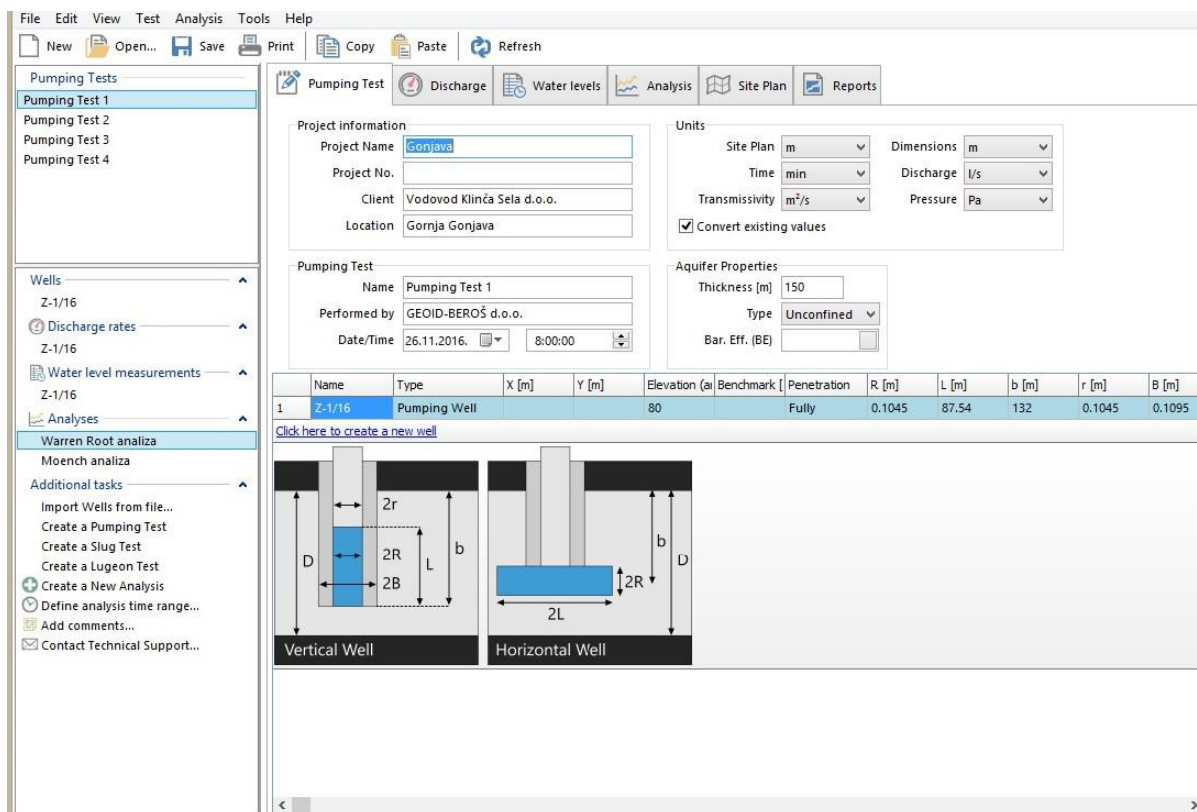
File Edit View Test Analysis Tools Help

New Open... Save Print Copy Paste Refresh

Pumping Tests
Pumping Test 1
Pumping Test 2
Pumping Test 3
Pumping Test 4

Wells
Z-1/16
Discharge rates
Z-1/16
Water level measurements
Z-1/16
Analyses
Warren Root analiza
Moench analiza
Additional tasks
Import Wells from file...
Create a Pumping Test
Create a Slug Test
Create a Lugeon Test
Create a New Analysis
Define analysis time range...
Add comments...
Contact Technical Support...

Pumping Test Discharge Water levels Analysis Site Plan Reports

Project information
Project Name Gonjava
Project No.
Client Vodovod Klinča Sela d.o.o.
Location Gornja Gonjava

Units
Site Plan m
Time min
Transmissivity $m^2/s$
Dimensions m
Discharge l/s
Pressure Pa
Convert existing values

Pumping Test
Name Pumping Test 1
Performed by GEOID-BEROŠ d.o.o.
Date/Time 26.11.2016. 8:00:00

Aquifer Properties
Thickness [m] 150
Type Unconfined
Bar. Eff. (BE)

| | Name | Type | X [m] | Y [m] | Elevation (a | Benchmark [ | Penetration | R [m] | L [m] | b [m] | r [m] | B [m] |
|---|---|---|---|---|---|---|---|---|---|---|---|---|
| 1 | Z-1/16 | Pumping Well | | | 80 | | Fully | 0.1045 | 87.54 | 132 | 0.1045 | 0.1095 |

Click here to create a new well

2r
2R
2B
D
L
b
Vertical Well

b
D
2R
2L
Horizontal Well